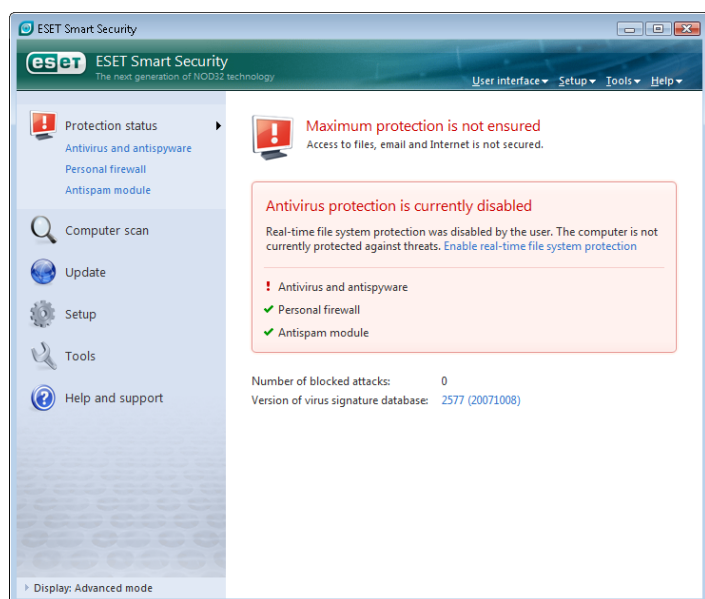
ESET Smart Security

eset ESET Smart Security
The next generation of NOD32 technology

User interface ▾ Setup ▾ Tools ▾ Help ▾

Protection status
Antivirus and antispyware
Personal firewall
Antispam module

Computer scan

Update

Setup

Tools

Help and support

Display: Advanced mode

Maximum protection is not ensured
Access to files, email and Internet is not secured.

Antivirus protection is currently disabled
Real-time file system protection was disabled by the user. The computer is not currently protected against threats. Enable real-time file system protection

! Antivirus and antispyware
✔ Personal firewall
✔ Antispam module

Number of blocked attacks: 0
Version of virus signature database: 2577 (20071008)